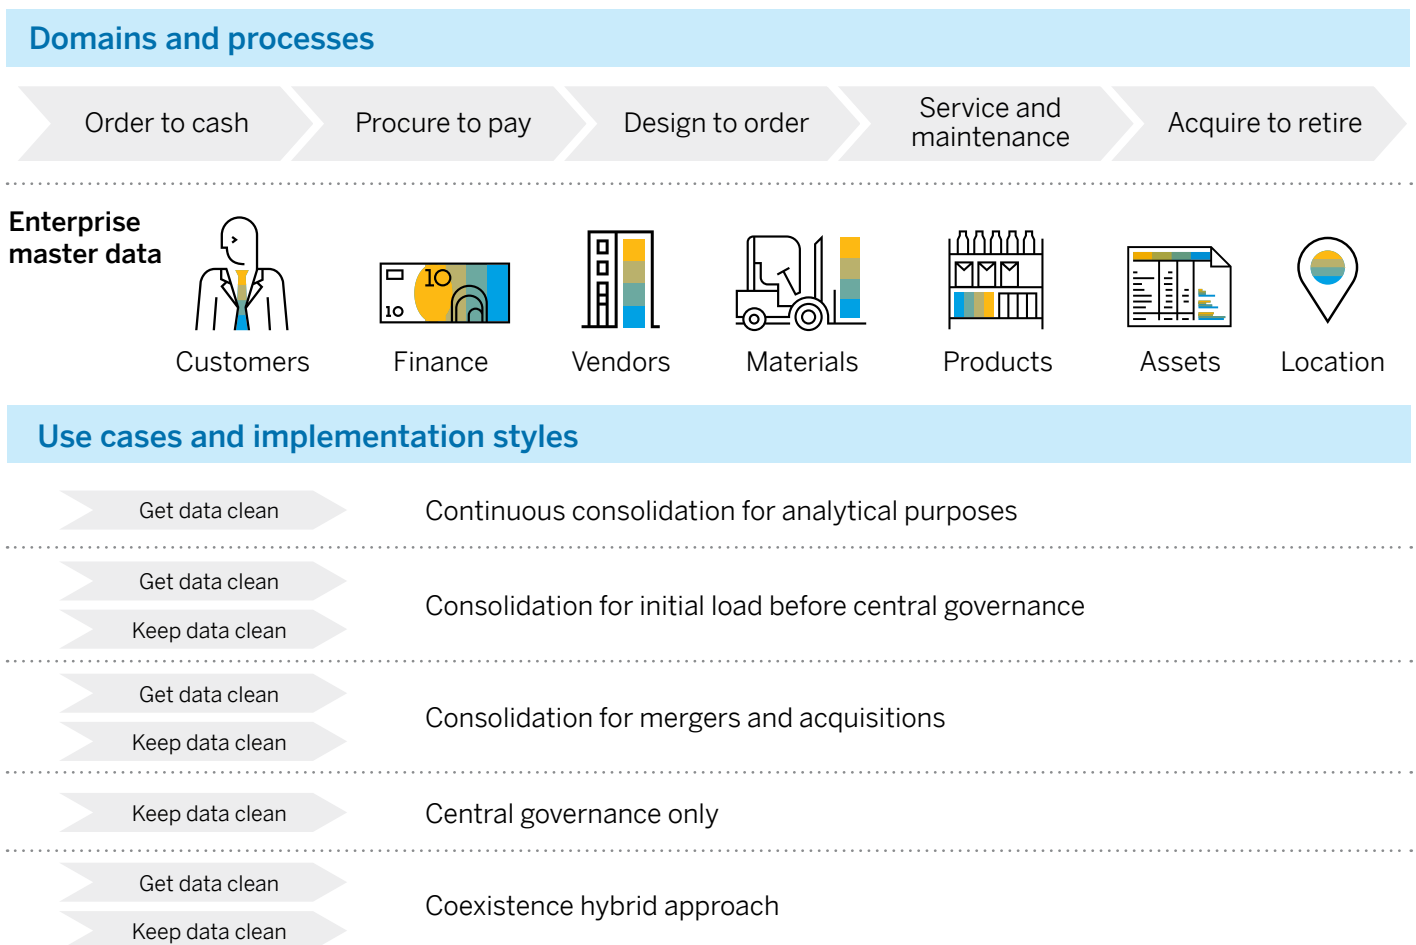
Domains and processes

Order to cash
Procure to pay
Design to order
Service and maintenance
Acquire to retire

Enterprise master data

10
10

Customers
Finance
Vendors
Materials
Products
Assets
Location

Use cases and implementation styles

Get data clean
Continuous consolidation for analytical purposes

Get data clean
Keep data clean
Consolidation for initial load before central governance

Get data clean
Keep data clean
Consolidation for mergers and acquisitions

Keep data clean
Central governance only

Get data clean
Keep data clean
Coexistence hybrid approach